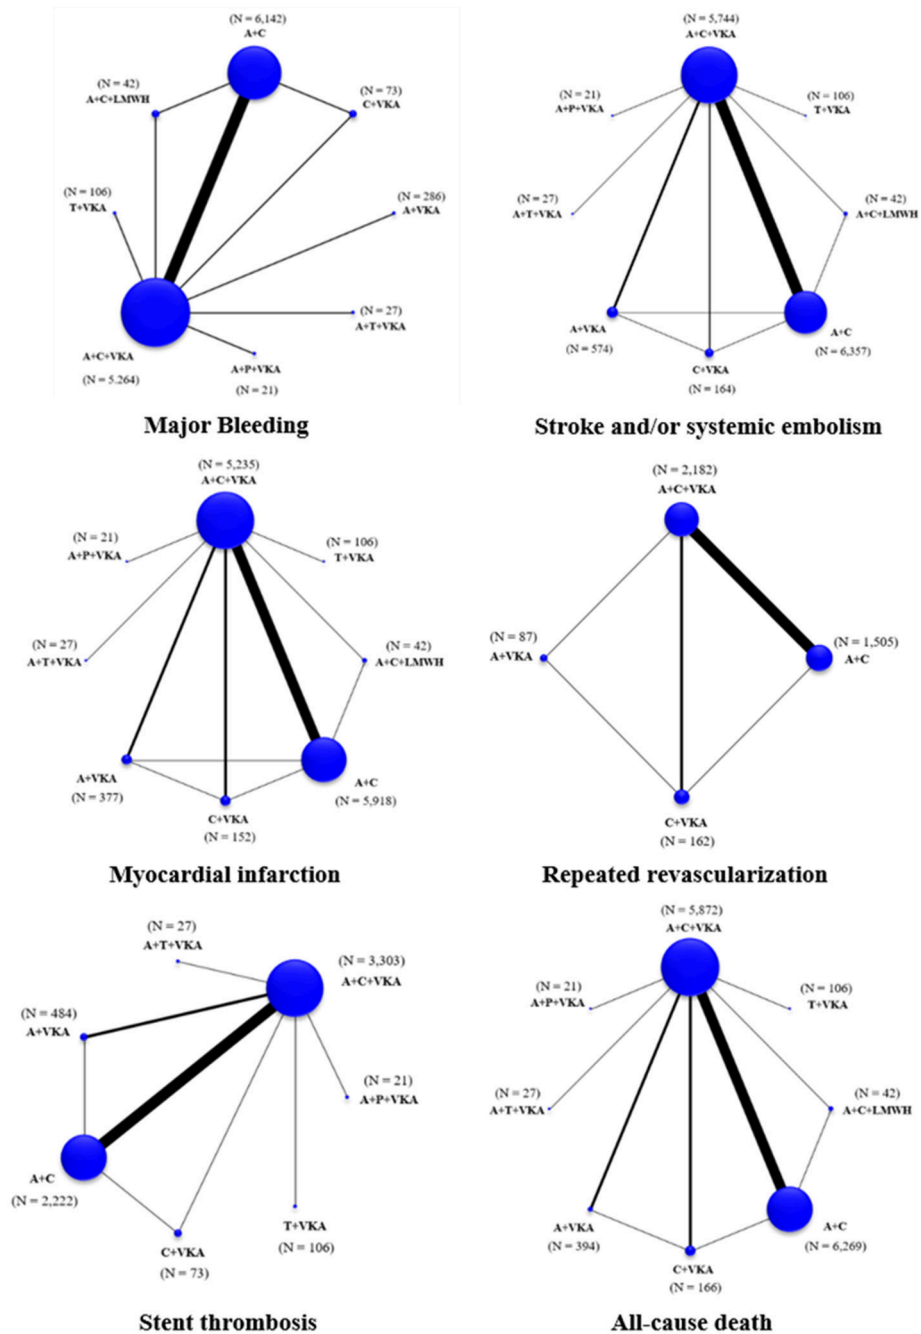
(N = 6,142)
A+C

(N = 42)
A+C+LMWH

(N = 73)
C+VKA

(N = 106)
T+VKA

(N = 286)
A+VKA

(N = 27)
A+T+VKA

A+C+VKA
(N = 5,264)

A+P+VKA
(N = 21)

Major Bleeding

(N = 5,744)
A+C+VKA

(N = 21)
A+P+VKA

(N = 106)
T+VKA

(N = 27)
A+T+VKA

(N = 42)
A+C+LMWH

A+VKA
(N = 574)

A+C
(N = 6,357)

C+VKA
(N = 164)

Stroke and/or systemic embolism

(N = 5,235)
A+C+VKA

(N = 21)
A+P+VKA

(N = 106)
T+VKA

(N = 27)
A+T+VKA

(N = 42)
A+C+LMWH

A+VKA
(N = 377)

A+C
(N = 5,918)

C+VKA
(N = 152)

Myocardial infarction

(N = 2,182)
A+C+VKA

(N = 87)
A+VKA

(N = 1,505)
A+C

C+VKA
(N = 162)

Repeated revascularization

(N = 27)
A+T+VKA

(N = 3,303)
A+C+VKA

(N = 484)
A+VKA

(N = 21)
A+P+VKA

A+C
(N = 2,222)

C+VKA
(N = 73)

T+VKA
(N = 106)

Stent thrombosis

(N = 5,872)
A+C+VKA

(N = 21)
A+P+VKA

(N = 106)
T+VKA

(N = 27)
A+T+VKA

(N = 42)
A+C+LMWH

A+VKA
(N = 394)

A+C
(N = 6,269)

C+VKA
(N = 166)

All-cause death